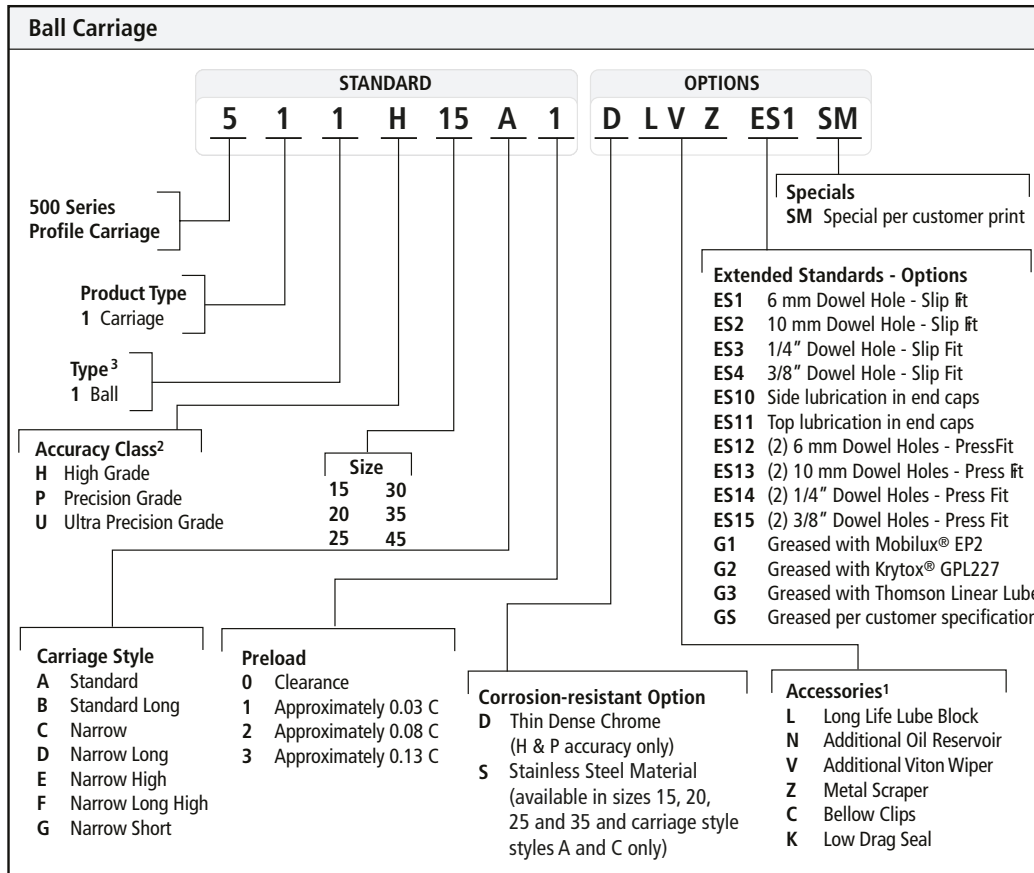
Ball Carriage

STANDARD
5 1 1 H 15 A 1

OPTIONS
D L V Z ES1 SM

Specials
SM Special per customer print

500 Series Profile Carriage

Extended Standards - Options
ES1 6 mm Dowel Hole - Slip Fit
ES2 10 mm Dowel Hole - Slip Fit
ES3 1/4" Dowel Hole - Slip Fit
ES4 3/8" Dowel Hole - Slip Fit
ES10 Side lubrication in end caps
ES11 Top lubrication in end caps
ES12 (2) 6 mm Dowel Holes - PressFit
ES13 (2) 10 mm Dowel Holes - Press Fit
ES14 (2) 1/4" Dowel Holes - Press Fit
ES15 (2) 3/8" Dowel Holes - Press Fit
G1 Greased with Mobilux® EP2
G2 Greased with Krytox® GPL227
G3 Greased with Thomson Linear Lube
GS Greased per customer specification

Product Type
1 Carriage

Type$^3$
1 Ball

Accuracy Class$^2$
H High Grade
P Precision Grade
U Ultra Precision Grade

| Size | |
|---|---|
| 15 | 30 |
| 20 | 35 |
| 25 | 45 |

Carriage Style
A Standard
B Standard Long
C Narrow
D Narrow Long
E Narrow High
F Narrow Long High
G Narrow Short

Preload
0 Clearance
1 Approximately 0.03 C
2 Approximately 0.08 C
3 Approximately 0.13 C

Corrosion-resistant Option
D Thin Dense Chrome (H & P accuracy only)
S Stainless Steel Material (available in sizes 15, 20, 25 and 35 and carriage style styles A and C only)

Accessories$^1$
L Long Life Lube Block
N Additional Oil Reservoir
V Additional Viton Wiper
Z Metal Scraper
C Bellow Clips
K Low Drag Seal